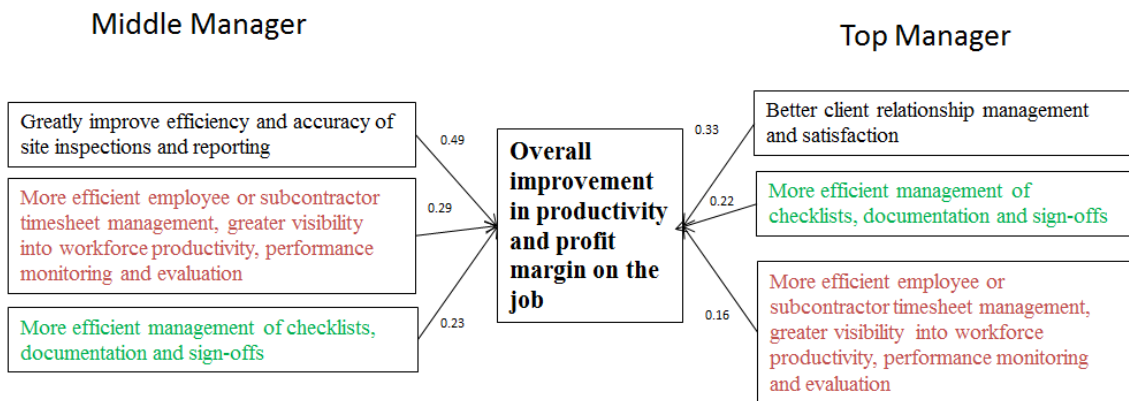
Middle Manager

Top Manager

Greatly improve efficiency and accuracy of site inspections and reporting

0.49

More efficient employee or subcontractor timesheet management, greater visibility into workforce productivity, performance monitoring and evaluation

0.29

More efficient management of checklists, documentation and sign-offs

0.23

Overall improvement in productivity and profit margin on the job

0.33

Better client relationship management and satisfaction

0.22

More efficient management of checklists, documentation and sign-offs

0.16

More efficient employee or subcontractor timesheet management, greater visibility into workforce productivity, performance monitoring and evaluation